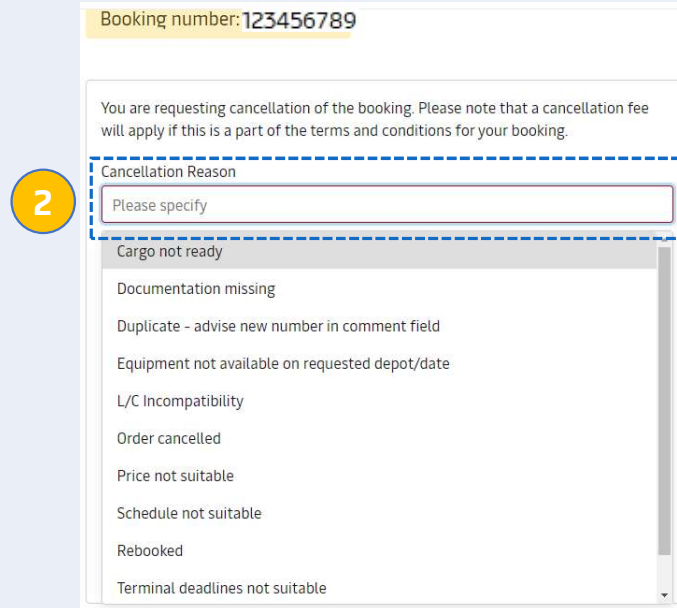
Booking number: 123456789

You are requesting cancellation of the booking. Please note that a cancellation fee will apply if this is a part of the terms and conditions for your booking.

2

Cancellation Reason

Please specify

Cargo not ready

Documentation missing

Duplicate - advise new number in comment field

Equipment not available on requested depot/date

L/C Incompatibility

Order cancelled

Price not suitable

Schedule not suitable

Rebooked

Terminal deadlines not suitable